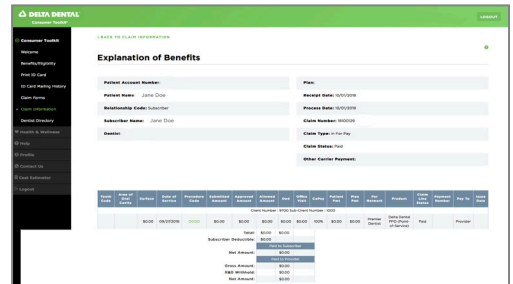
DELTA DENTAL
Consumer Toolkit

LOGOUT

Consumer Toolkit
Welcome
Benefits/Eligibility
Print ID Card
ID Card Mailing History
Claim Forms
Claim Information
Dental Directory
Health & Wellness
Help
Profile
Contact Us
Cost Estimator
Logout

< BACK TO CLAIM INFORMATION

Explanation of Benefits

Patient Account Number:
Patient Name: Jane Doe
Relationship Code: Subscriber
Subscriber Name: Jane Doe
Dentist:

Plan:
Receipt Date: 10/01/2018
Process Date: 10/01/2018
Claim Number: 1800129
Claim Type: In For Pay
Claim Status: Paid
Other Carrier Payment:

| Tooth Code | Area of Oral Cavity | Surface | Date of Service | Procedure Code | Submitted Amount | Approved Amount | Allowed Amount | Ded | Other Pays | Copay | Patient Paid | Plan Paid | For Network | Product | Claim Line Status | Payment Number | Pay To | Void Date |
|---|---|---|---|---|---|---|---|---|---|---|---|---|---|---|---|---|---|---|
| Client Number - 9750 Sub-Client Number - 1000 | | | | | | | | | | | | | | | | | | |
| | | | $0.00 | 09/27/2018 | D0120 | $0.00 | $0.00 | $0.00 | $0.00 | 100% | $0.00 | $0.00 | Premier Dental | Delta Dental PPO (Point of Service) | Paid | | Provider | |

Total: $0.00 $0.00
Subscriber Deductible: $0.00
Paid to Subscriber
Net Amount: $0.00
Paid to Provider
Gross Amount: $0.00
FBD Withhold: $0.00
Net Amount: $0.00